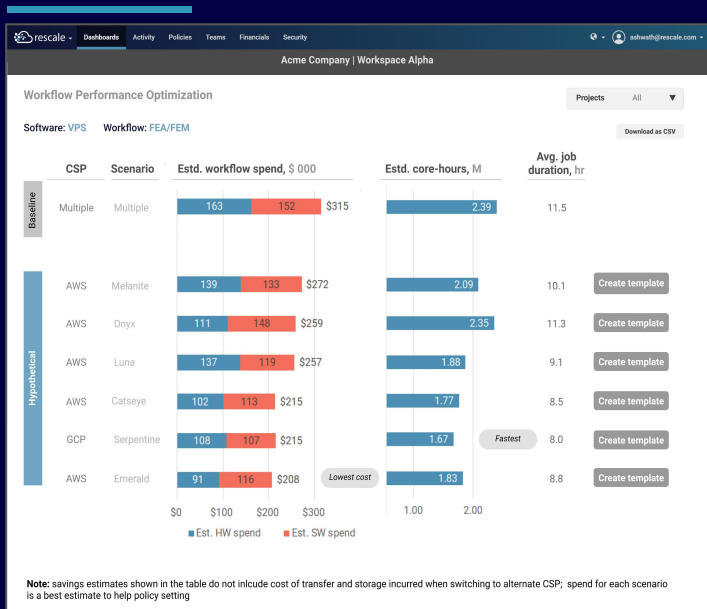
rescale Dashboards Activity Policies Teams Financials Security ashwath@rescale.com

Acme Company | Workspace Alpha

Workflow Performance Optimization

Projects All

Software: VPS Workflow: FEA/FEM

Download as CSV

| | CSP | Scenario | Estd. workflow spend, $ 000 | Estd. core-hours, M | Avg. job duration, hr | |
|---|---|---|---|---|---|---|
| Baseline | Multiple | Multiple | 163 152 $315 | 2.39 | 11.5 | |
| Hypothetical | AWS | Melanite | 139 133 $272 | 2.09 | 10.1 | Create template |
| | AWS | Onyx | 111 148 $259 | 2.35 | 11.3 | Create template |
| | AWS | Luna | 137 119 $257 | 1.88 | 9.1 | Create template |
| | AWS | Catseye | 102 113 $215 | 1.77 | 8.5 | Create template |
| | GCP | Serpentine | 108 107 $215 | 1.67 Fastest | 8.0 | Create template |
| | AWS | Emerald | 91 116 $208 Lowest cost | 1.83 | 8.8 | Create template |

$0 $100 $200 $300

1.00 2.00

Est. HW spend Est. SW spend

Note: savings estimates shown in the table do not inlcude cost of transfer and storage incurred when switching to alternate CSP; spend for each scenario is a best estimate to help policy setting